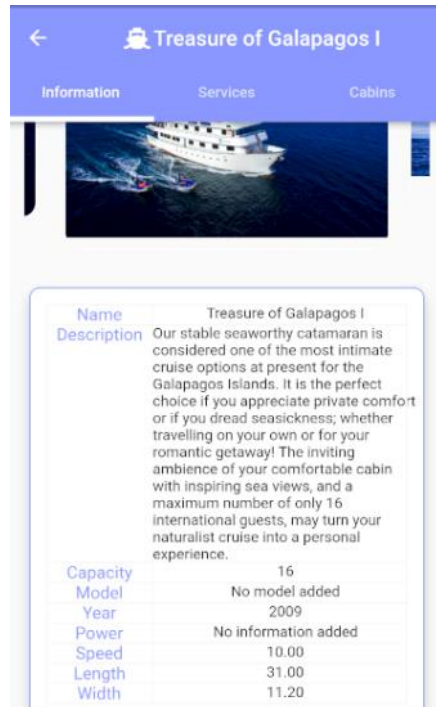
← Treasure of Galapagos I

Information | Services | Cabins

| Name | Treasure of Galapagos I |
|---|---|
| Description | Our stable seaworthy catamaran is considered one of the most intimate cruise options at present for the Galapagos Islands. It is the perfect choice if you appreciate private comfort or if you dread seasickness; whether travelling on your own or for your romantic getaway! The inviting ambience of your comfortable cabin with inspiring sea views, and a maximum number of only 16 international guests, may turn your naturalist cruise into a personal experience. |
| Capacity | 16 |
| Model | No model added |
| Year | 2009 |
| Power | No information added |
| Speed | 10.00 |
| Length | 31.00 |
| Width | 11.20 |